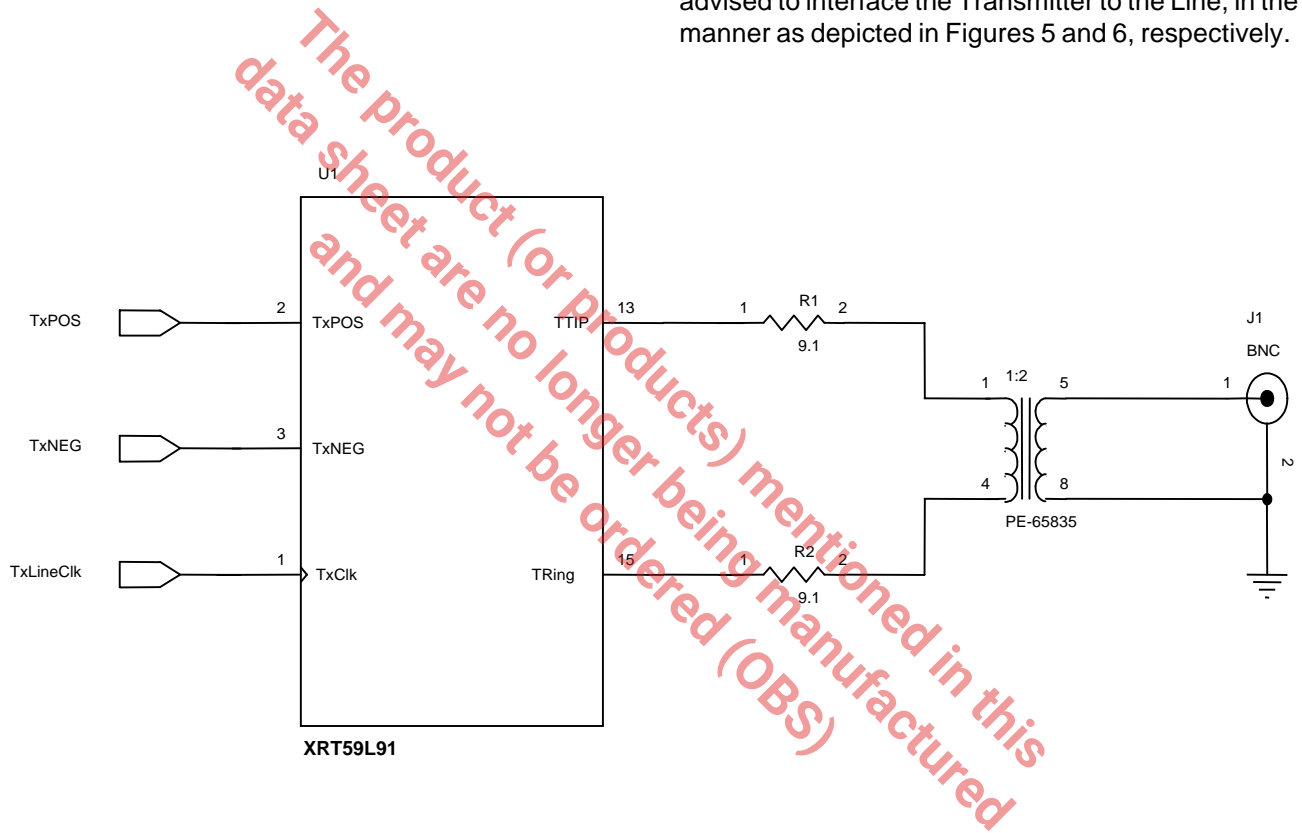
advised to interface the Transmitter to the Line, in the manner as depicted in Figures 5 and 6, respectively.

The product (or products) mentioned in this data sheet are no longer being manufactured and may not be ordered (OBS)

U1

TxPOS
2
TxPOS

TxNEG
3
TxNEG

TxLineClk
1
TxClk

TTIP
13
1
R1
2
9.1

TRing
15
1
R2
2
9.1

1
1:2
5
4
8
PE-65835

J1
BNC
1
2

XRT59L91